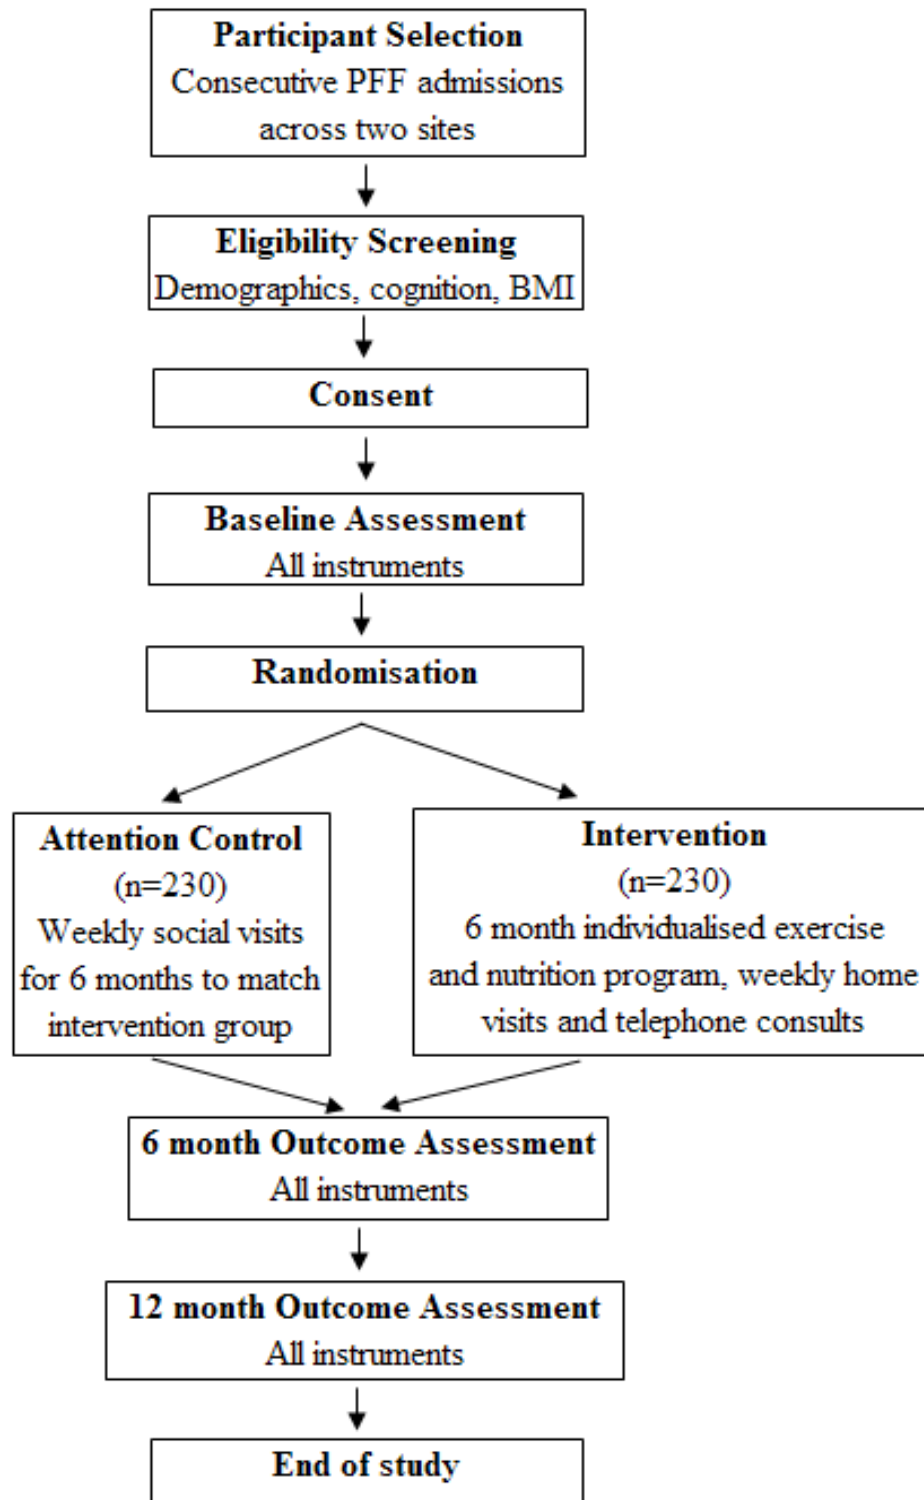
Participant Selection
Consecutive PFF admissions across two sites

Eligibility Screening
Demographics, cognition, BMI

Consent

Baseline Assessment
All instruments

Randomisation

Attention Control
(n=230)
Weekly social visits for 6 months to match intervention group

Intervention
(n=230)
6 month individualised exercise and nutrition program, weekly home visits and telephone consults

6 month Outcome Assessment
All instruments

12 month Outcome Assessment
All instruments

End of study